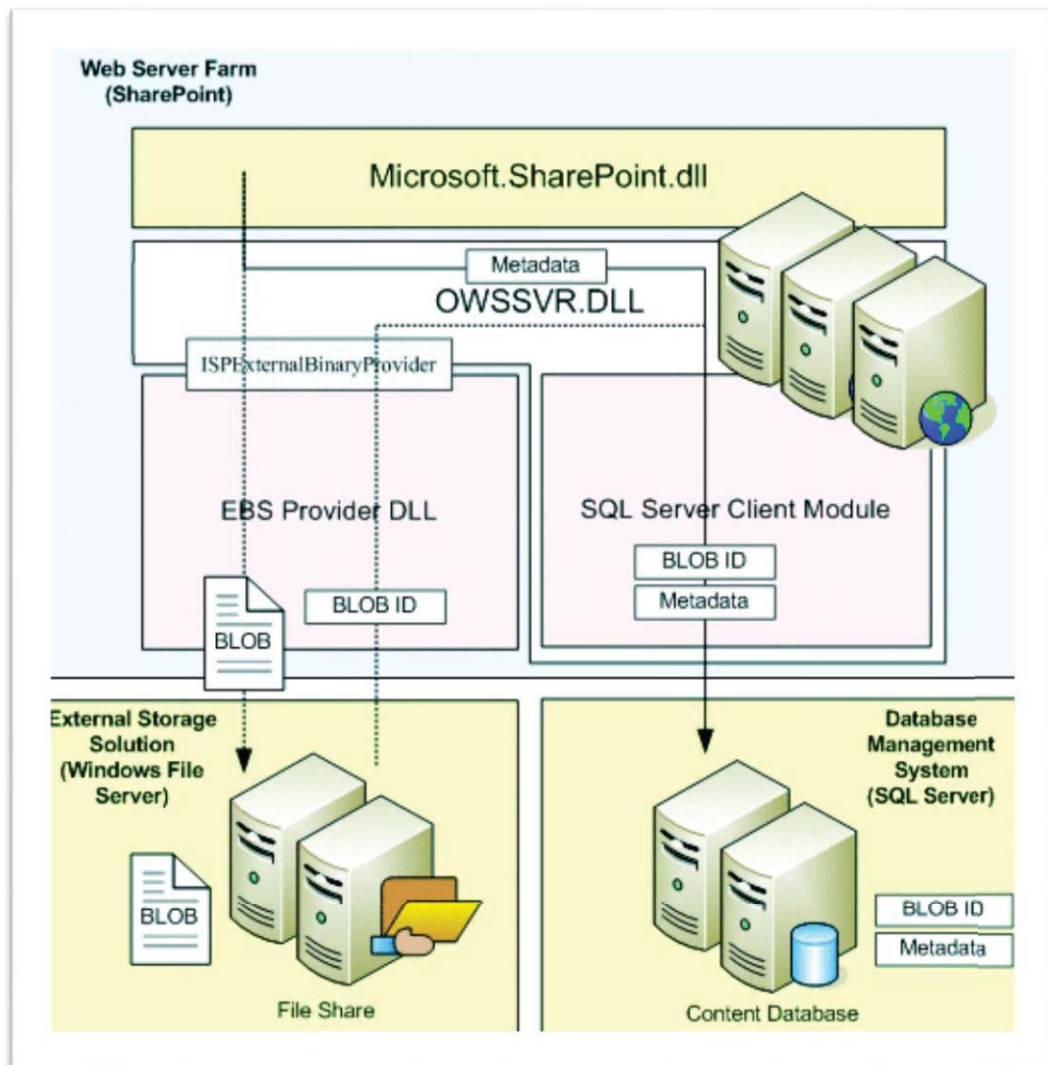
Web Server Farm (SharePoint)

Microsoft.SharePoint.dll

Metadata

OWSSVR.DLL

ISPExternalBinaryProvider

EBS Provider DLL

SQL Server Client Module

BLOB ID

Metadata

BLOB

BLOB ID

External Storage Solution (Windows File Server)

Database Management System (SQL Server)

BLOB

File Share

BLOB ID

Metadata

Content Database